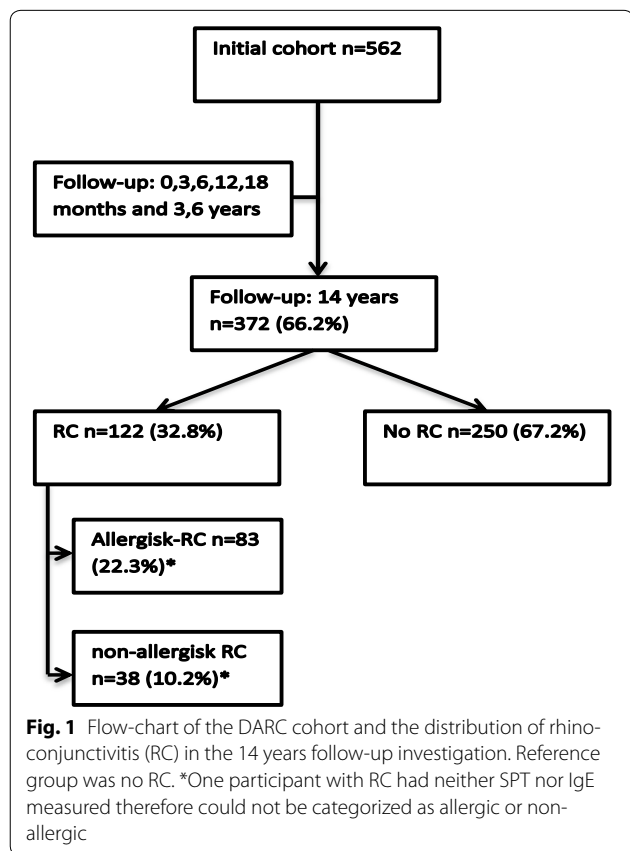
Initial cohort n=562

Follow-up: 0,3,6,12,18 months and 3,6 years

Follow-up: 14 years n=372 (66.2%)

RC n=122 (32.8%)

No RC n=250 (67.2%)

Allergisk-RC n=83 (22.3%)*

non-allergisk RC n=38 (10.2%)*

**Fig. 1** Flow-chart of the DARC cohort and the distribution of rhinoconjunctivitis (RC) in the 14 years follow-up investigation. Reference group was no RC. *One participant with RC had neither SPT nor IgE measured therefore could not be categorized as allergic or non-allergic